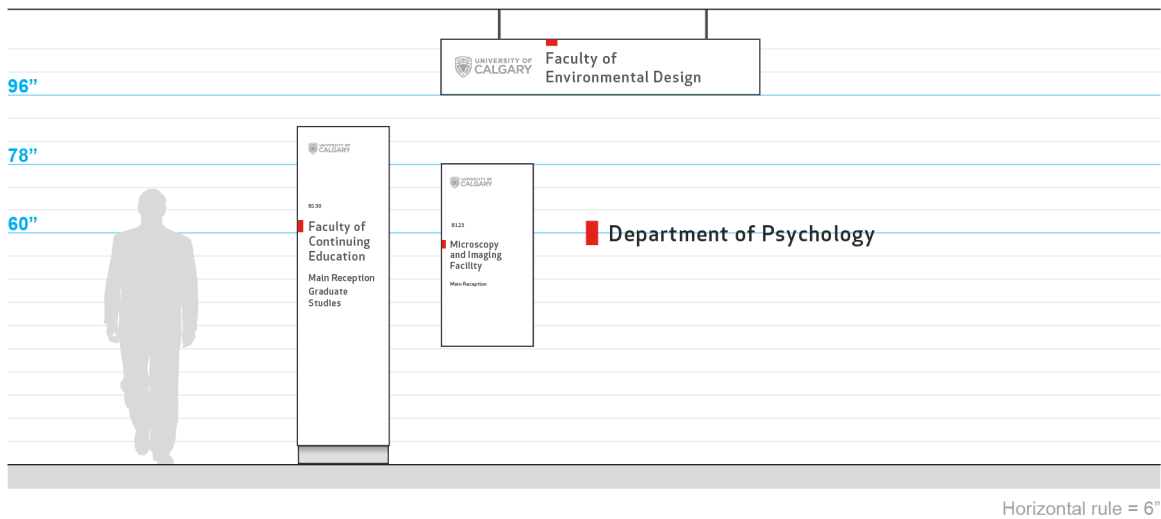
UNIVERSITY OF CALGARY

Faculty of Environmental Design

96”

78”

UNIVERSITY OF CALGARY

UNIVERSITY OF CALGARY

60”

B130

Faculty of Continuing Education

Main Reception Graduate Studies

B123

Microscopy and Imaging Facility

Main Reception

Department of Psychology

Horizontal rule = 6”